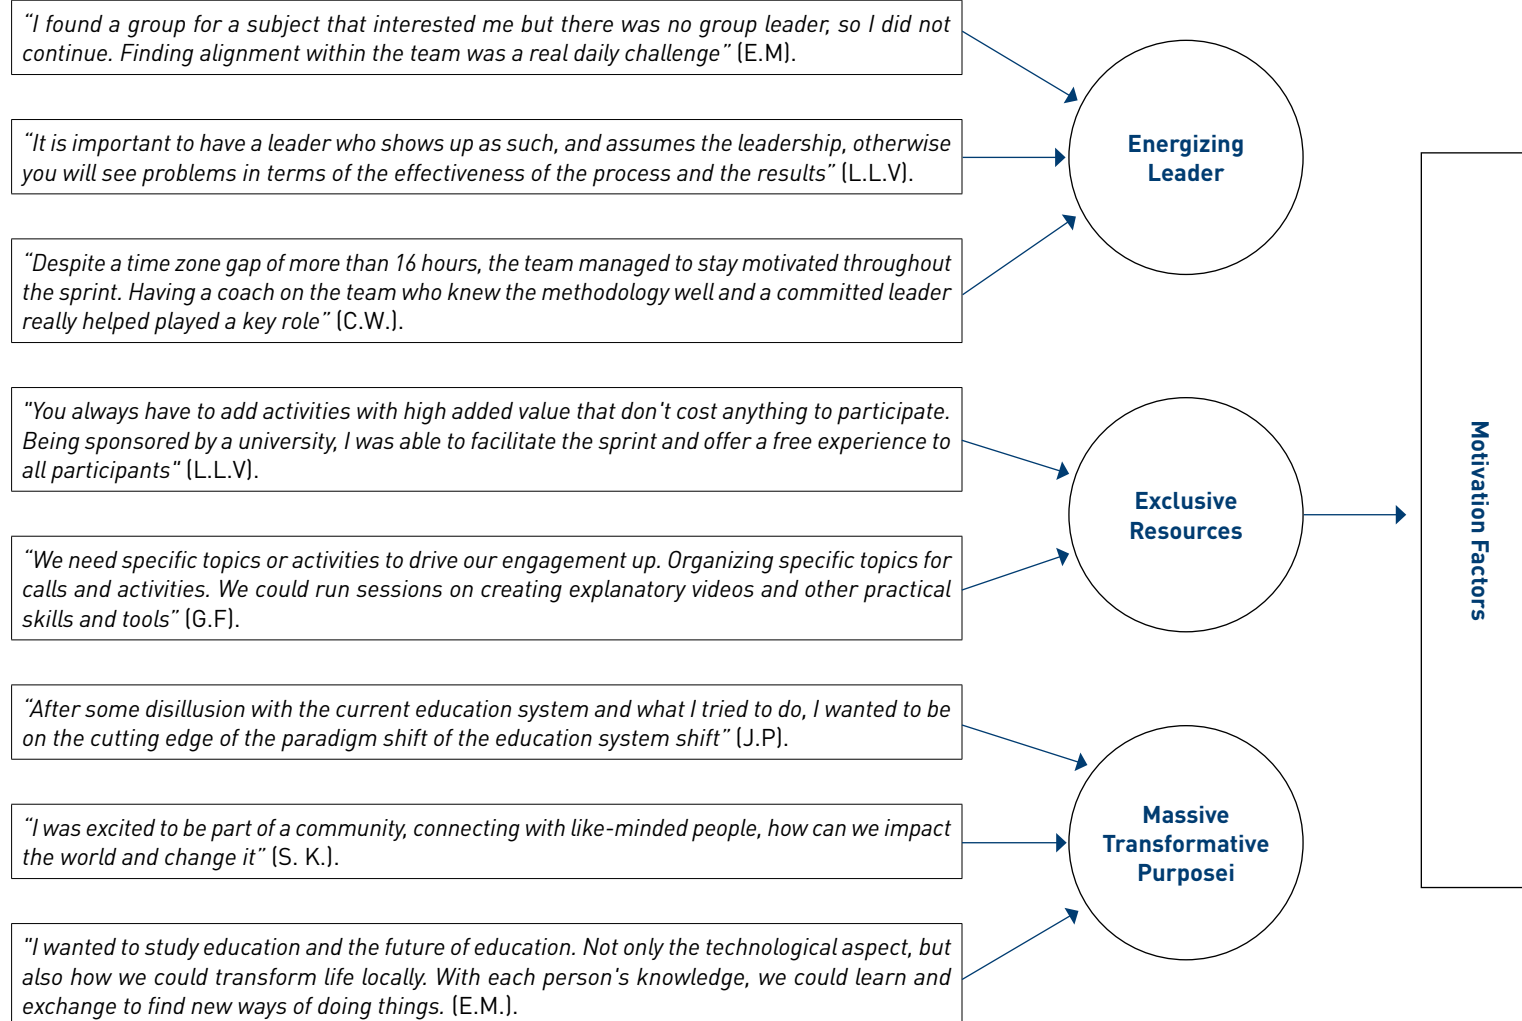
"I found a group for a subject that interested me but there was no group leader, so I did not continue. Finding alignment within the team was a real daily challenge" (E.M).

"It is important to have a leader who shows up as such, and assumes the leadership, otherwise you will see problems in terms of the effectiveness of the process and the results" (L.L.V).

"Despite a time zone gap of more than 16 hours, the team managed to stay motivated throughout the sprint. Having a coach on the team who knew the methodology well and a committed leader really helped played a key role" (C.W.).

Energizing Leader

"You always have to add activities with high added value that don't cost anything to participate. Being sponsored by a university, I was able to facilitate the sprint and offer a free experience to all participants" (L.L.V).

"We need specific topics or activities to drive our engagement up. Organizing specific topics for calls and activities. We could run sessions on creating explanatory videos and other practical skills and tools" (G.F).

Exclusive Resources

"After some disillusion with the current education system and what I tried to do, I wanted to be on the cutting edge of the paradigm shift of the education system shift" (J.P).

"I was excited to be part of a community, connecting with like-minded people, how can we impact the world and change it" (S. K.).

"I wanted to study education and the future of education. Not only the technological aspect, but also how we could transform life locally. With each person's knowledge, we could learn and exchange to find new ways of doing things. (E.M.).

Massive Transformative Purposei

Motivation Factors